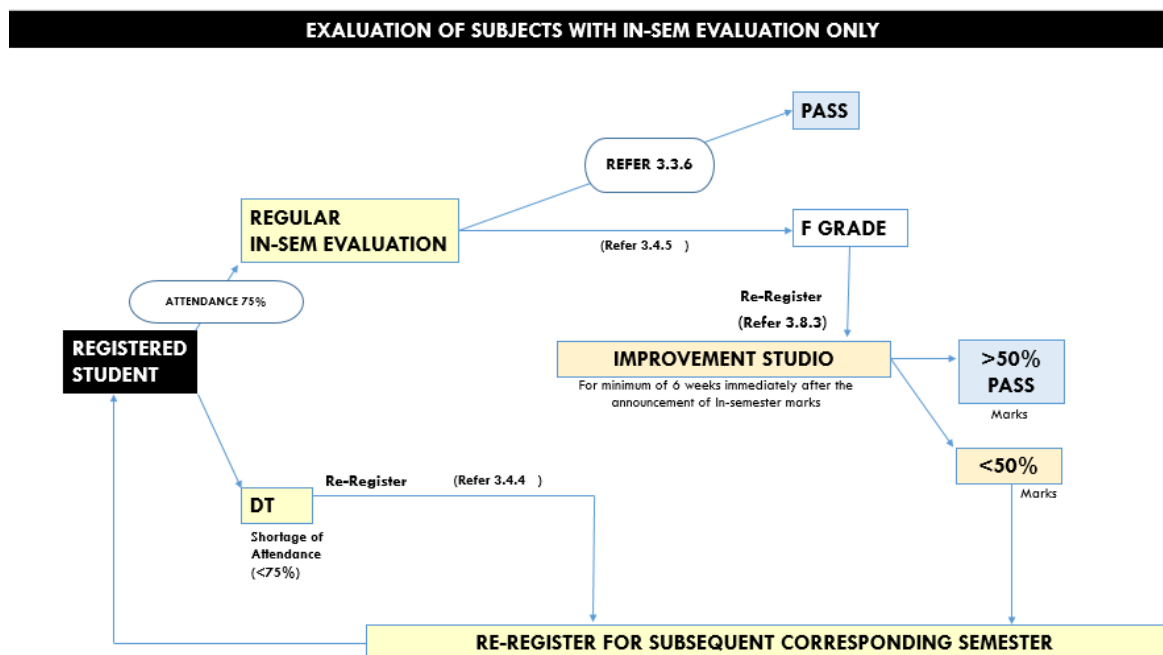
EXALUATION OF SUBJECTS WITH IN-SEM EVALUATION ONLY

PASS

REFER 3.3.6

REGULAR IN-SEM EVALUATION

F GRADE

(Refer 3.4.5 )

ATTENDANCE 75%

Re-Register (Refer 3.8.3)

REGISTERED STUDENT

IMPROVEMENT STUDIO

For minimum of 6 weeks immediately after the announcement of In-semester marks

>50% PASS

Marks

<50%

Marks

Re-Register (Refer 3.4.4 )

DT

Shortage of Attendance (<75%)

RE-REGISTER FOR SUBSEQUENT CORRESPONDING SEMESTER